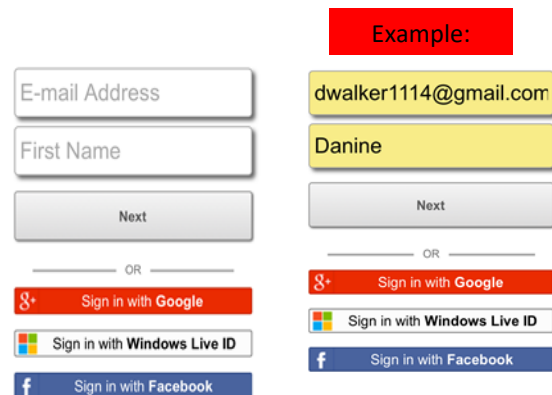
E-mail Address

First Name

Next

OR

g+ Sign in with Google

Sign in with Windows Live ID

f Sign in with Facebook

Example:

dwalker1114@gmail.com

Danine

Next

OR

g+ Sign in with Google

Sign in with Windows Live ID

f Sign in with Facebook